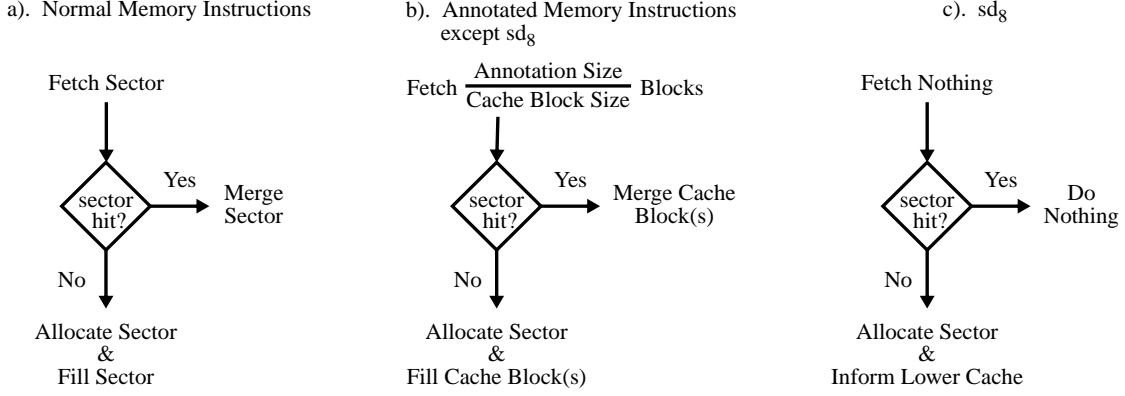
a). Normal Memory Instructions

Fetch Sector

sector hit?

Yes

Merge Sector

No

Allocate Sector & Fill Sector

b). Annotated Memory Instructions except $sd_8$

Fetch $\frac{\text{Annotation Size}}{\text{Cache Block Size}}$ Blocks

sector hit?

Yes

Merge Cache Block(s)

No

Allocate Sector & Fill Cache Block(s)

c). $sd_8$

Fetch Nothing

sector hit?

Yes

Do Nothing

No

Allocate Sector & Inform Lower Cache